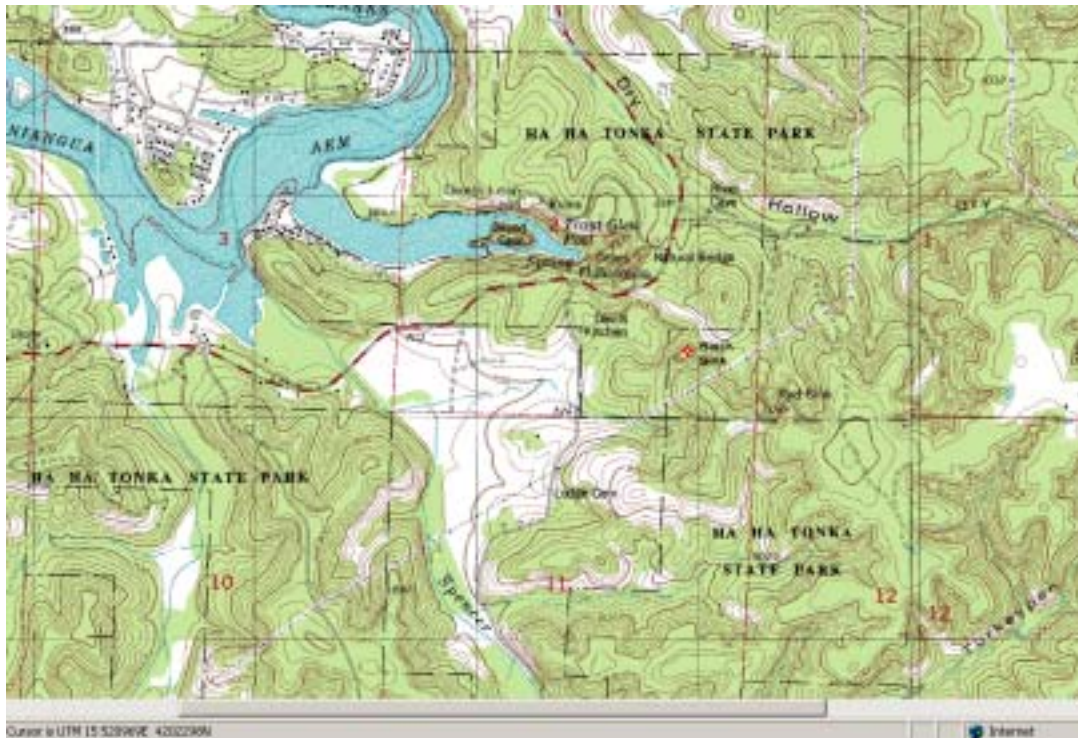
NIANGUA

ARM

HA HA TONKA STATE PARK

Dry

Hollow

Frost Glen

Natural Bridge

3

1

1

Devils Kitchen

HA HA TONKA STATE PARK

Lodge Cave

HA HA TONKA

STATE PARK

10

11

12

12

Spring

Cursor is UTM 15 528996E 4202298N

Internet